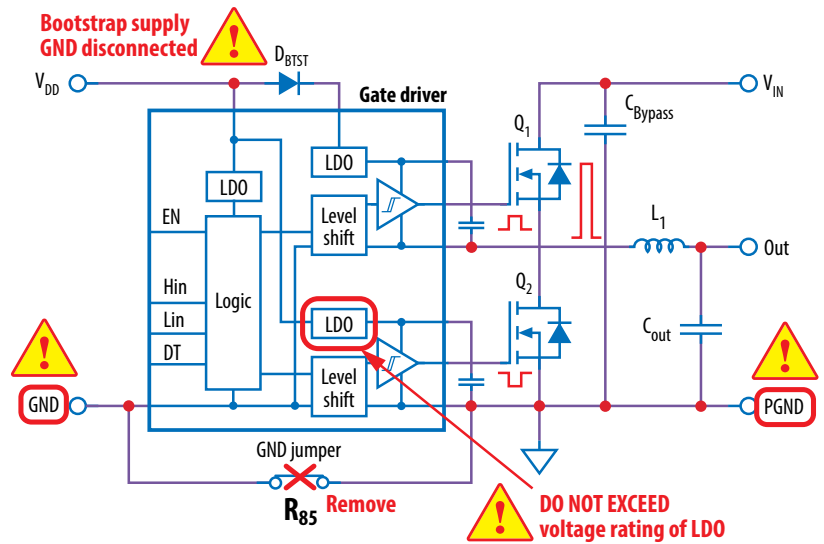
Bootstrap supply GND disconnected

$V_{DD}$

$D_{BTST}$

Gate driver

$V_{IN}$

$C_{Bypass}$

$Q_1$

LDO

LDO

EN

Level shift

$L_1$

Out

Hin

Logic

$Q_2$

Lin

LDO

$C_{out}$

DT

Level shift

GND

PGND

GND jumper

$R_{85}$

Remove

DO NOT EXCEED voltage rating of LDO